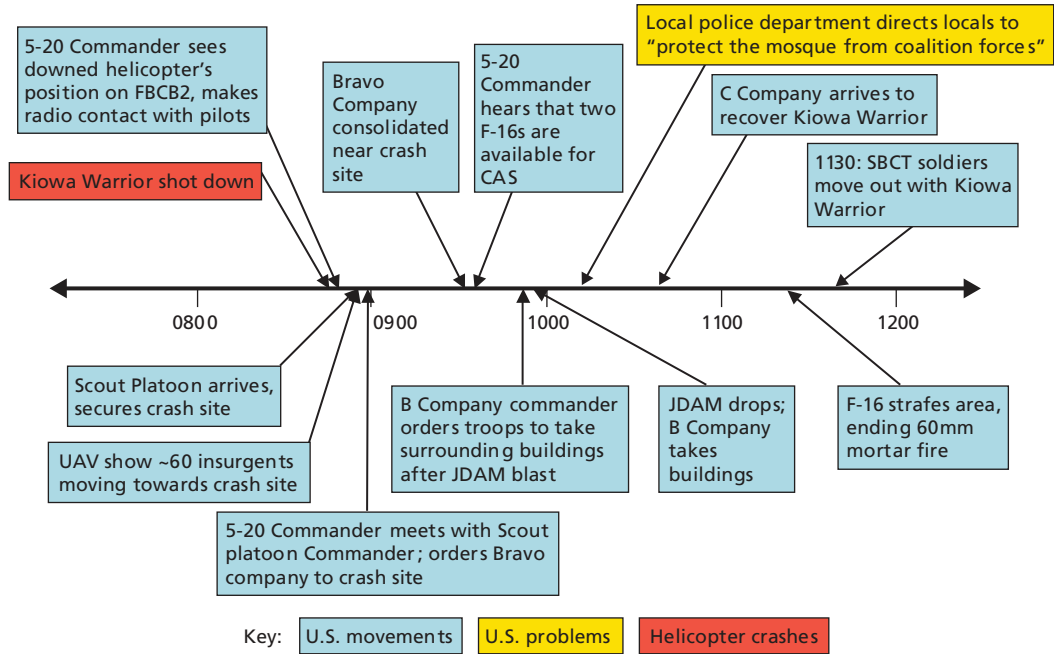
5-20 Commander sees downed helicopter's position on FBCB2, makes radio contact with pilots

Bravo Company consolidated near crash site

5-20 Commander hears that two F-16s are available for CAS

Local police department directs locals to "protect the mosque from coalition forces"

C Company arrives to recover Kiowa Warrior

1130: SBCT soldiers move out with Kiowa Warrior

Kiowa Warrior shot down

0800

0900

1000

1100

1200

Scout Platoon arrives, secures crash site

UAV show ~60 insurgents moving towards crash site

5-20 Commander meets with Scout platoon Commander; orders Bravo company to crash site

B Company commander orders troops to take surrounding buildings after JDAM blast

JDAM drops; B Company takes buildings

F-16 strafes area, ending 60mm mortar fire

Key: U.S. movements U.S. problems Helicopter crashes